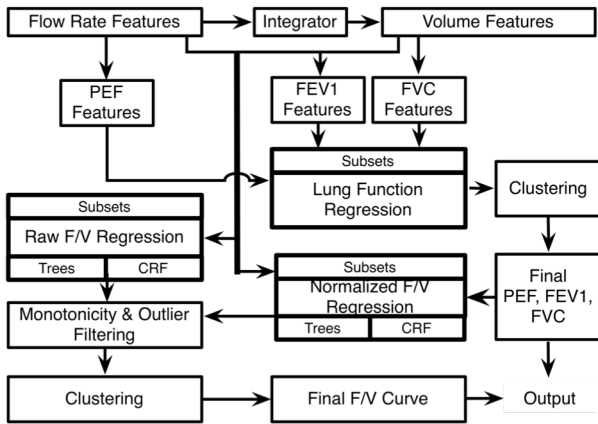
Flow Rate Features

Integrator

Volume Features

PEF Features

FEV1 Features

FVC Features

Subsets

Lung Function Regression

Clustering

Subsets

Raw F/V Regression

Trees

CRF

Subsets

Normalized F/V Regression

Trees

CRF

Final PEF, FEV1, FVC

Monotonicity & Outlier Filtering

Clustering

Final F/V Curve

Output